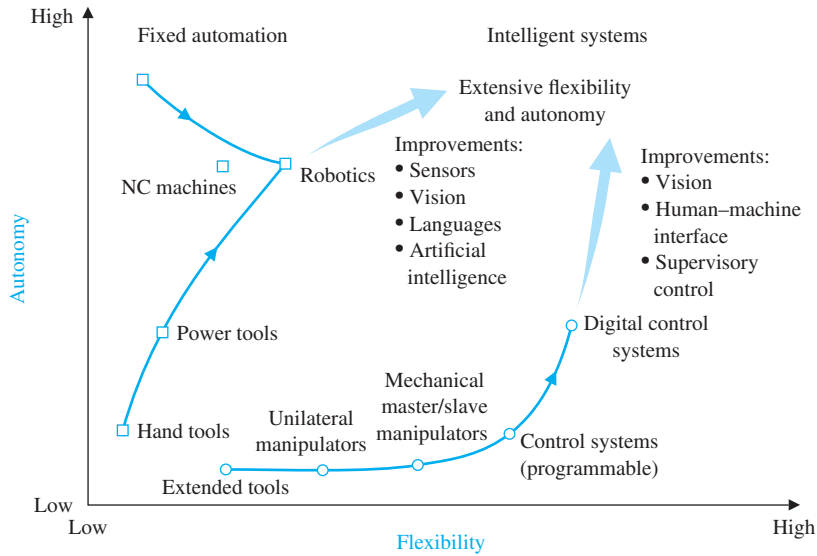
High

Fixed automation

Intelligent systems

Extensive flexibility and autonomy

Improvements:
• Sensors
• Vision
• Languages
• Artificial intelligence

Improvements:
• Vision
• Human–machine interface
• Supervisory control

NC machines

Robotics

Power tools

Hand tools

Digital control systems

Mechanical master/slave manipulators

Unilateral manipulators

Control systems (programmable)

Extended tools

Autonomy

Low

Low

Flexibility

High